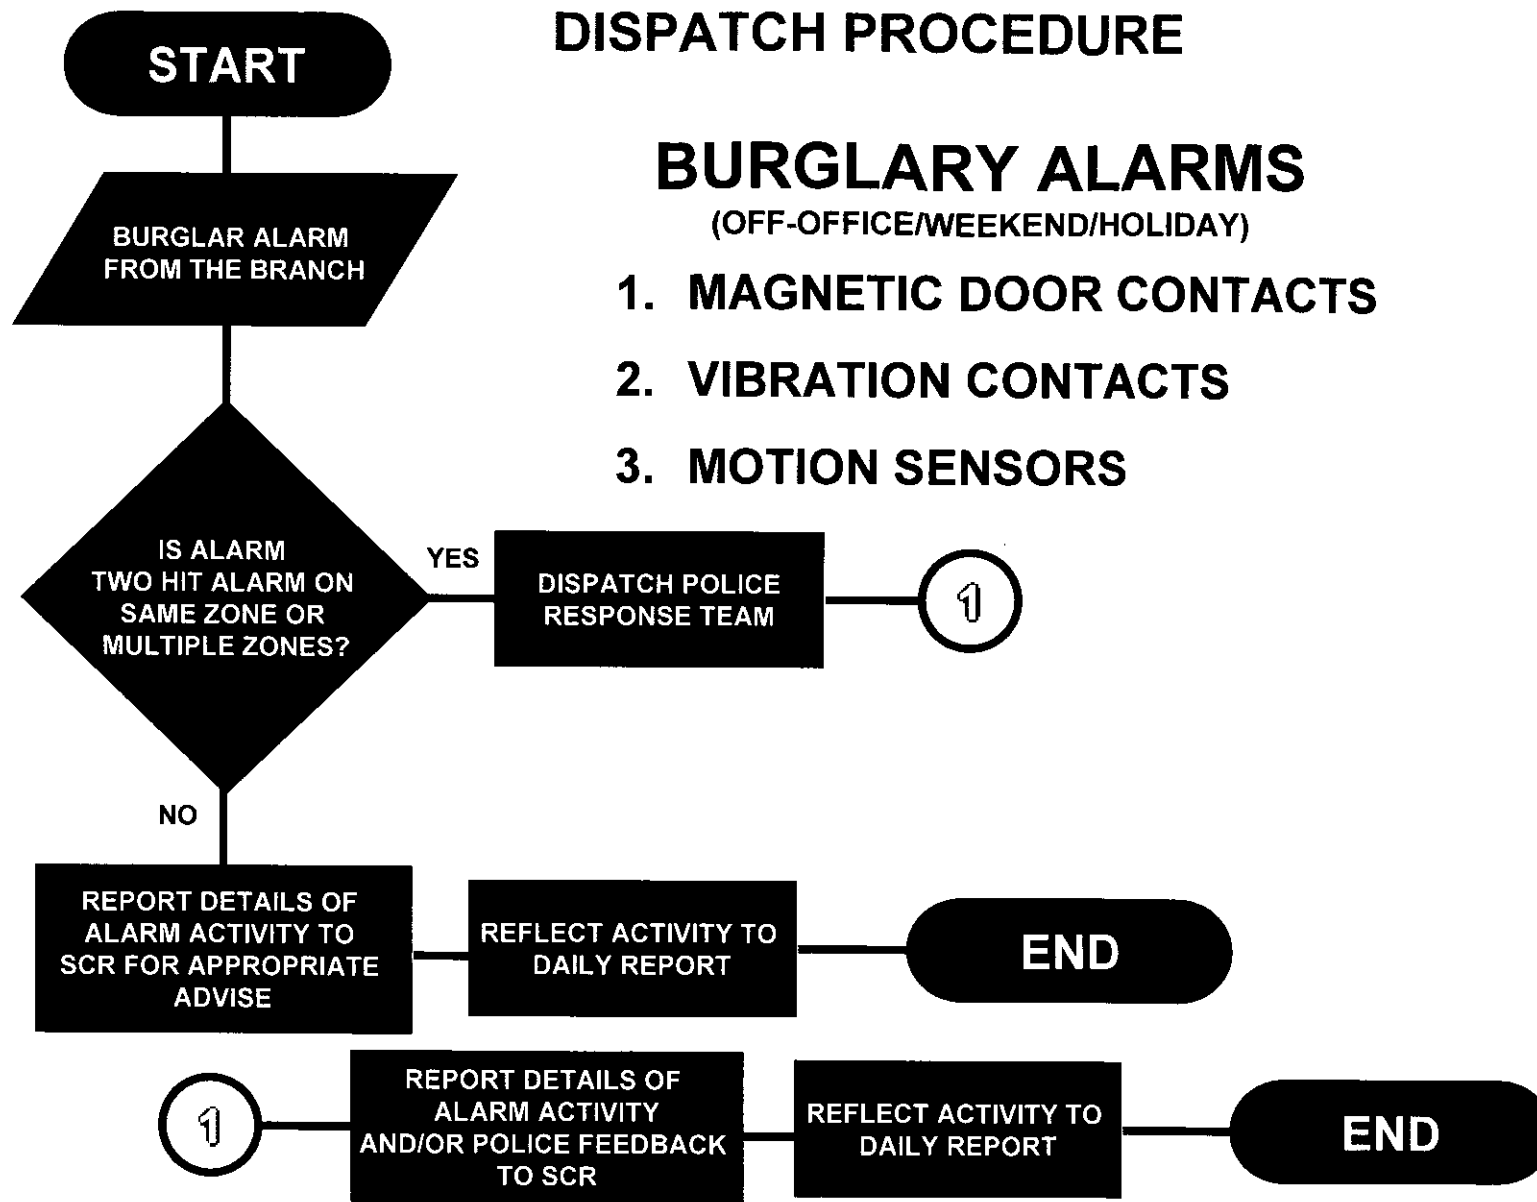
DISPATCH PROCEDURE

START

BURGLARY ALARMS
(OFF-OFFICE/WEEKEND/HOLIDAY)

1. MAGNETIC DOOR CONTACTS
2. VIBRATION CONTACTS
3. MOTION SENSORS

BURGLAR ALARM FROM THE BRANCH

IS ALARM TWO HIT ALARM ON SAME ZONE OR MULTIPLE ZONES?

YES

DISPATCH POLICE RESPONSE TEAM

1

NO

REPORT DETAILS OF ALARM ACTIVITY TO SCR FOR APPROPRIATE ADVISE

REFLECT ACTIVITY TO DAILY REPORT

END

1

REPORT DETAILS OF ALARM ACTIVITY AND/OR POLICE FEEDBACK TO SCR

REFLECT ACTIVITY TO DAILY REPORT

END